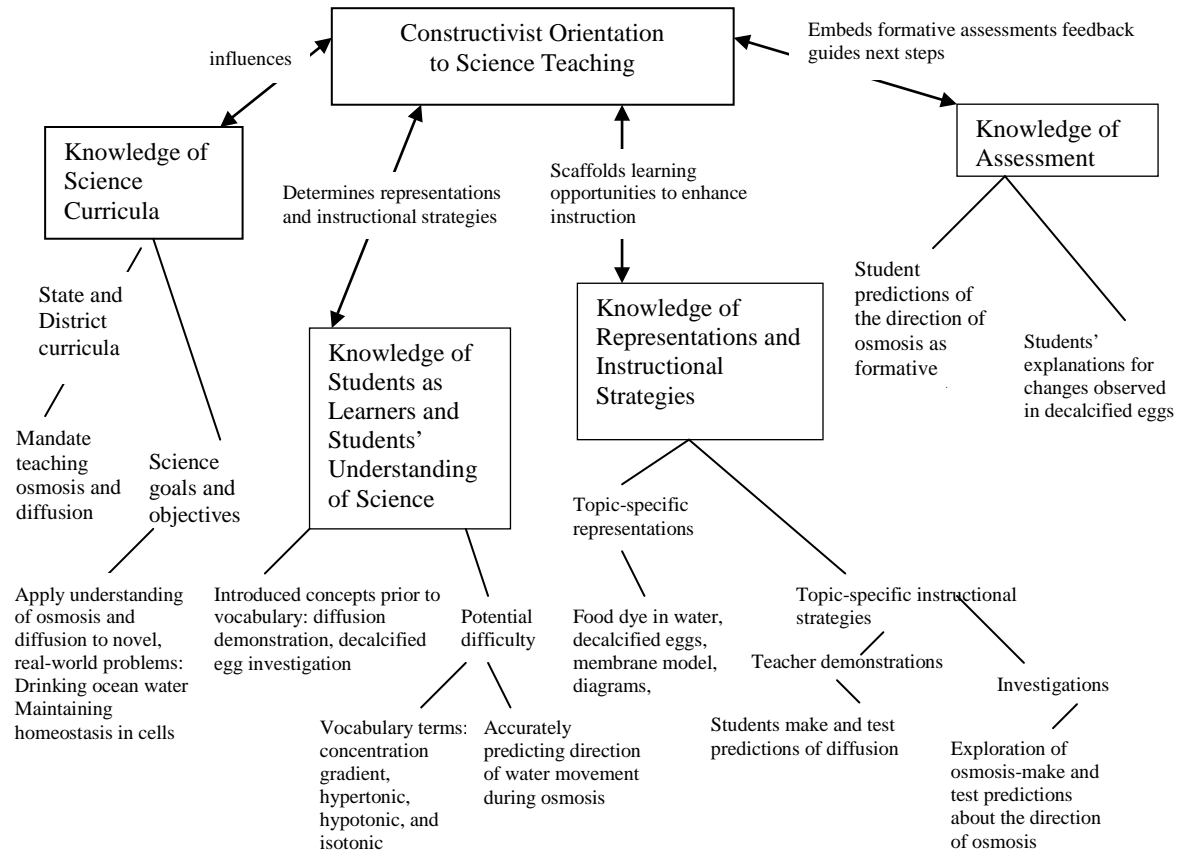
Constructivist Orientation to Science Teaching

influences

Embeds formative assessments feedback guides next steps

Knowledge of Science Curricula

Determines representations and instructional strategies

Scaffolds learning opportunities to enhance instruction

Knowledge of Assessment

State and District curricula

Mandate teaching osmosis and diffusion

Science goals and objectives

Knowledge of Students as Learners and Students' Understanding of Science

Knowledge of Representations and Instructional Strategies

Student predictions of the direction of osmosis as formative

Students' explanations for changes observed in decalcified eggs

Topic-specific representations

Apply understanding of osmosis and diffusion to novel, real-world problems: Drinking ocean water Maintaining homeostasis in cells

Introduced concepts prior to vocabulary: diffusion demonstration, decalcified egg investigation

Potential difficulty

Food dye in water, decalcified eggs, membrane model, diagrams,

Topic-specific instructional strategies

Teacher demonstrations

Investigations

Vocabulary terms: concentration gradient, hypertonic, hypotonic, and isotonic

Accurately predicting direction of water movement during osmosis

Students make and test predictions of diffusion

Exploration of osmosis-make and test predictions about the direction of osmosis